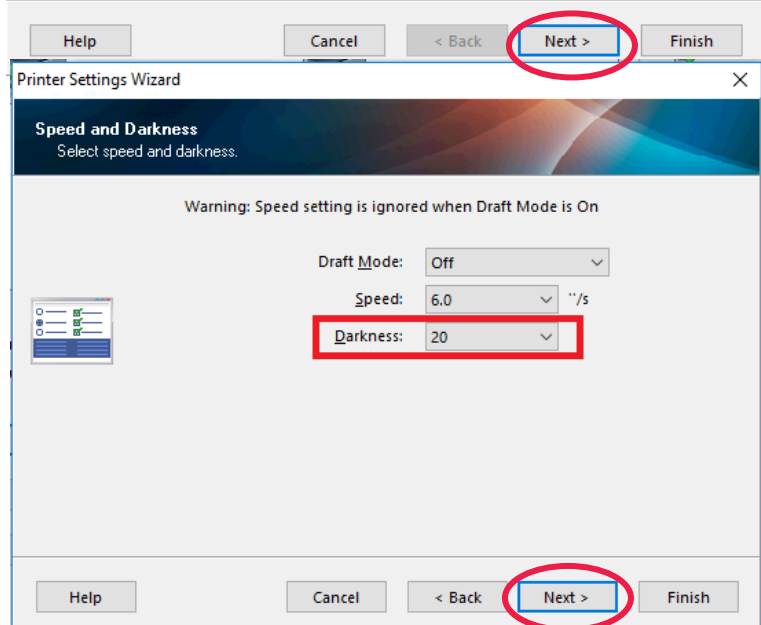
Help
Cancel
< Back
Next >
Finish

Printer Settings Wizard

Speed and Darkness
Select speed and darkness.

Warning: Speed setting is ignored when Draft Mode is On

Draft Mode: Off
Speed: 6.0 ''/s
Darkness: 20

Help
Cancel
< Back
Next >
Finish